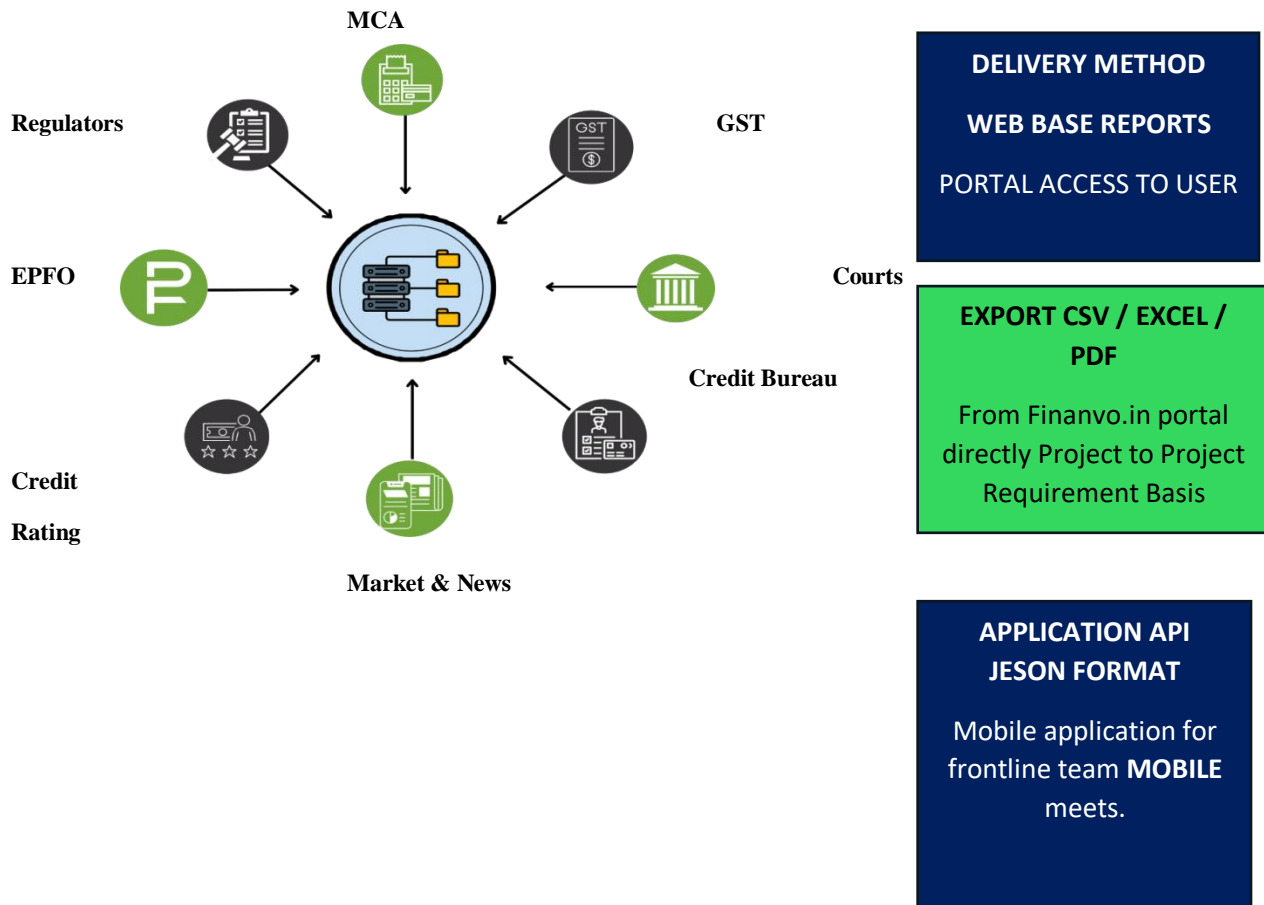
MCA

Regulators

GST

GST

EPFO

Courts

Credit Bureau

Credit

Rating

Market & News

DELIVERY METHOD

WEB BASE REPORTS

PORTAL ACCESS TO USER

EXPORT CSV / EXCEL / PDF

From Finanvo.in portal directly Project to Project Requirement Basis

APPLICATION API JESON FORMAT

Mobile application for frontline team **MOBILE** meets.